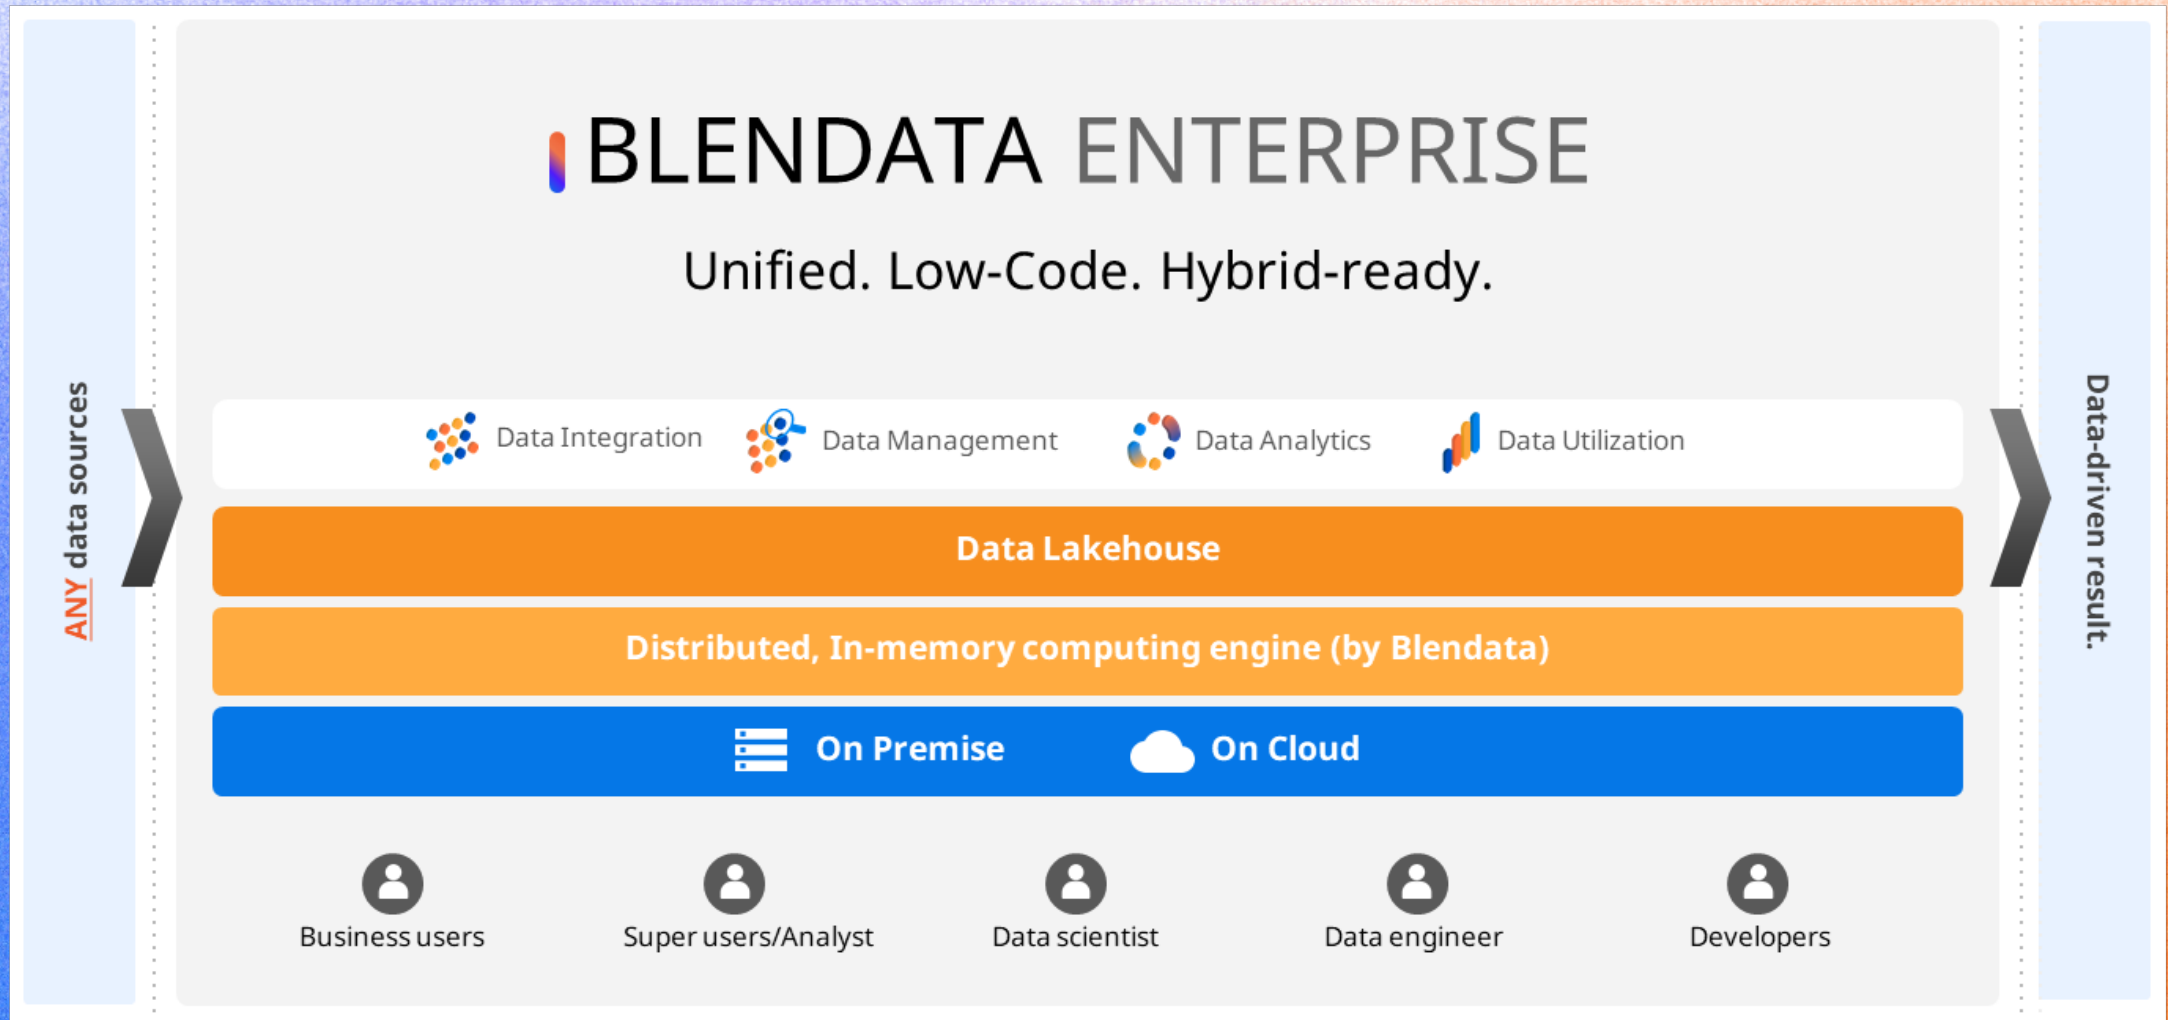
ANY data sources

BLENDATA ENTERPRISE

Unified. Low-Code. Hybrid-ready.

Data Integration Data Management Data Analytics Data Utilization

Data Lakehouse

Distributed, In-memory computing engine (by Blendata)

On Premise On Cloud

Business users Super users/Analyst Data scientist Data engineer Developers

Data-driven result.